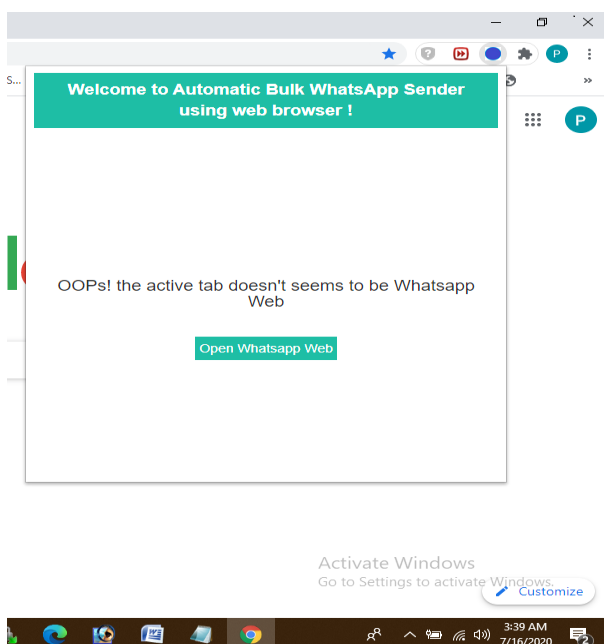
S...

P

»

P

Welcome to Automatic Bulk WhatsApp Sender using web browser !

OOPs! the active tab doesn't seems to be Whatsapp Web

Open Whatsapp Web

Activate Windows
Go to Settings to activate Windows.

Customize

3:39 AM
7/16/2020

2